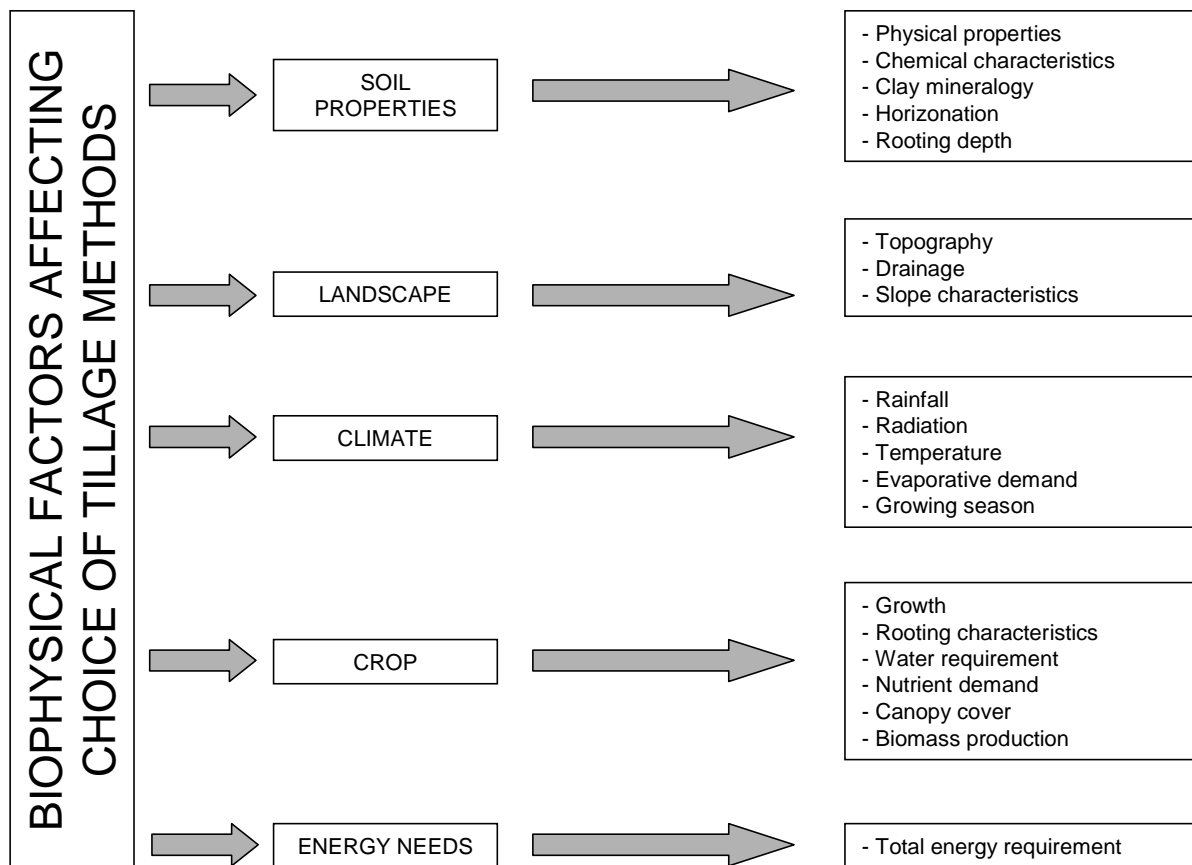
BIOPHYSICAL FACTORS AFFECTING CHOICE OF TILLAGE METHODS

SOIL PROPERTIES

- Physical properties
- Chemical characteristics
- Clay mineralogy
- Horizonation
- Rooting depth

LANDSCAPE

- Topography
- Drainage
- Slope characteristics

CLIMATE

- Rainfall
- Radiation
- Temperature
- Evaporative demand
- Growing season

CROP

- Growth
- Rooting characteristics
- Water requirement
- Nutrient demand
- Canopy cover
- Biomass production

ENERGY NEEDS

- Total energy requirement